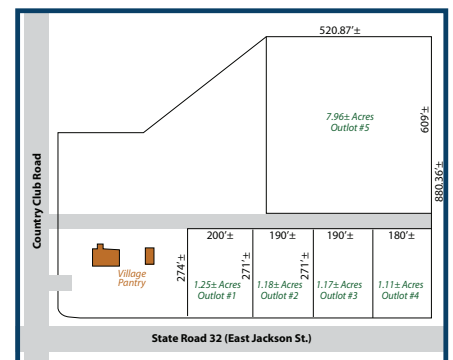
520.87'±

7.96± Acres
Outlot #5

609'±

880.36'±

Country Club Road

200'±
190'±
190'±
180'±

274'±
271'±
271'±

Village Pantry

1.25± Acres
Outlot #1

1.18± Acres
Outlot #2

1.17± Acres
Outlot #3

1.11± Acres
Outlot #4

State Road 32 (East Jackson St.)